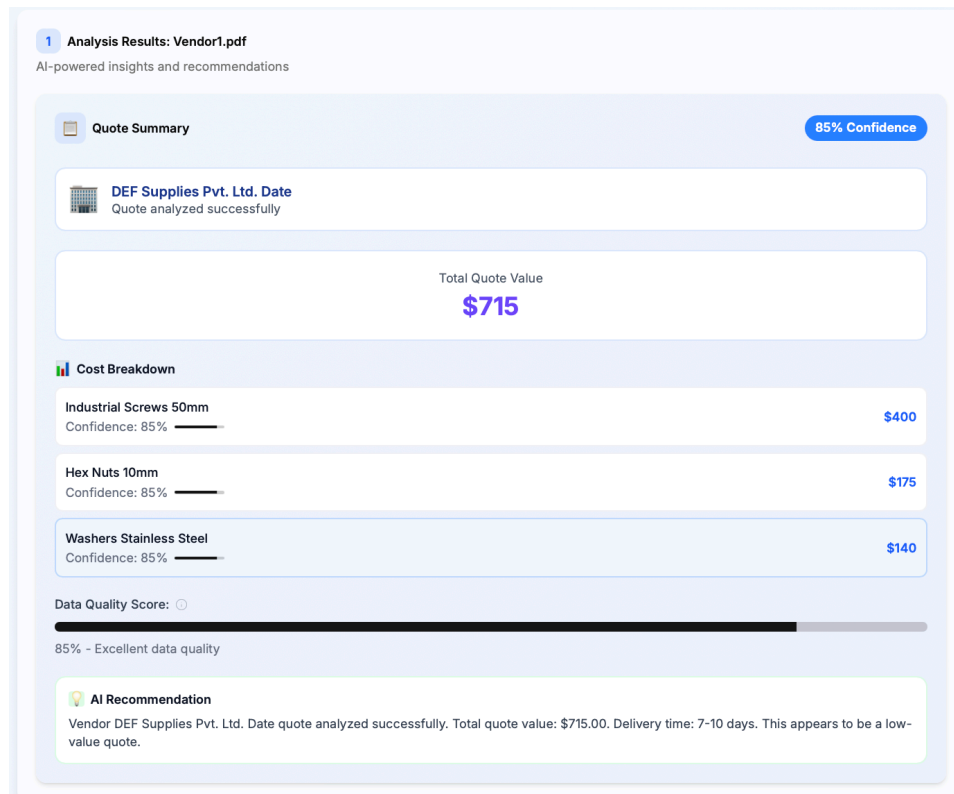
1 Analysis Results: Vendor1.pdf

AI-powered insights and recommendations

Quote Summary

85% Confidence

DEF Supplies Pvt. Ltd. Date

Quote analyzed successfully

Total Quote Value

$715

Cost Breakdown

Industrial Screws 50mm

Confidence: 85%

$400

Hex Nuts 10mm

Confidence: 85%

$175

Washers Stainless Steel

Confidence: 85%

$140

Data Quality Score:

85% - Excellent data quality

AI Recommendation

Vendor DEF Supplies Pvt. Ltd. Date quote analyzed successfully. Total quote value: $715.00. Delivery time: 7-10 days. This appears to be a low-value quote.